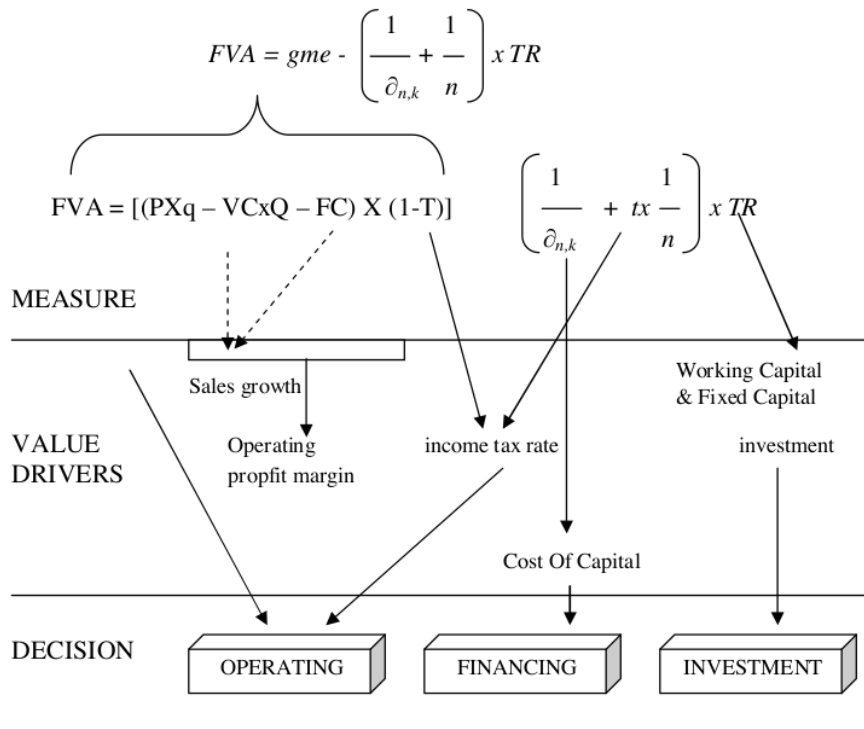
$FVA = gme - \left(\frac{1}{\partial_{n,k}} + \frac{1}{n}\right) x\, TR$

FVA = [(PXq – VCxQ – FC) X (1-T)]

$\left(\frac{1}{\partial_{n,k}} + tx \frac{1}{n}\right) x\, TR$

MEASURE

Sales growth

Working Capital & Fixed Capital

VALUE DRIVERS

Operating propfit margin

income tax rate

investment

Cost Of Capital

DECISION

OPERATING

FINANCING

INVESTMENT